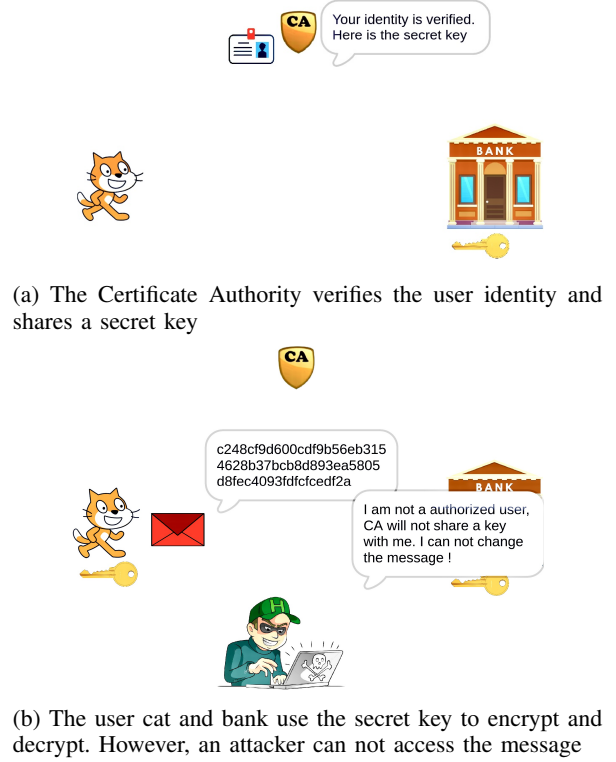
CA

Your identity is verified. Here is the secret key

BANK

(a) The Certificate Authority verifies the user identity and shares a secret key

CA

c248cf9d600cdf9b56eb315
4628b37bcb8d893ea5805
d8fec4093fdfcfcedf2a

BANK

I am not a authorized user, CA will not share a key with me. I can not change the message !

H

(b) The user cat and bank use the secret key to encrypt and decrypt. However, an attacker can not access the message